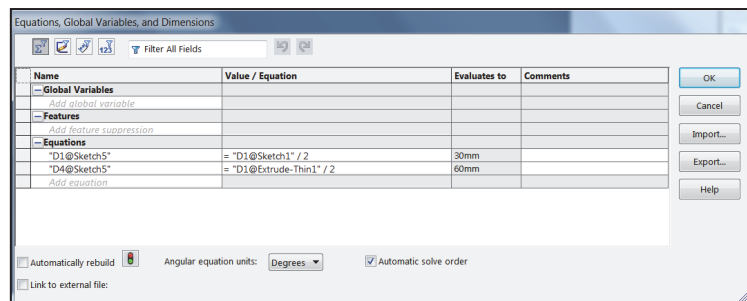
Equations, Global Variables, and Dimensions

Filter All Fields

| Name | Value / Equation | Evaluates to | Comments |
|---|---|---|---|
| − Global Variables | | | |
| Add global variable | | | |
| − Features | | | |
| Add feature suppression | | | |
| − Equations | | | |
| "D1@Sketch5" | = "D1@Sketch1" / 2 | 30mm | |
| "D4@Sketch5" | = "D1@Extrude-Thin1" / 2 | 60mm | |
| Add equation | | | |

OK

Cancel

Import...

Export...

Help

Automatically rebuild

Angular equation units: Degrees

Automatic solve order

Link to external file: